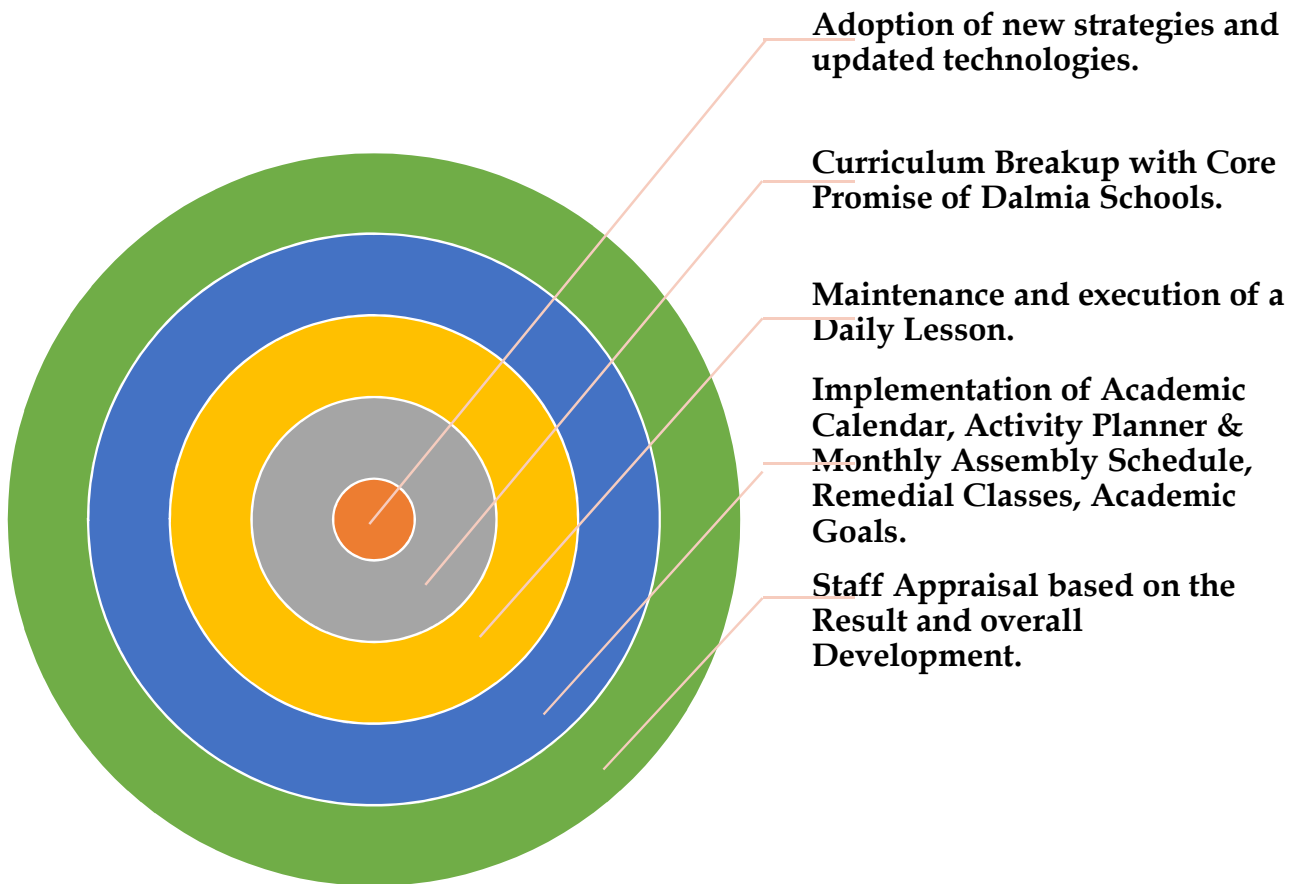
Adoption of new strategies and updated technologies.

Curriculum Breakup with Core Promise of Dalmia Schools.

Maintenance and execution of a Daily Lesson.

Implementation of Academic Calendar, Activity Planner & Monthly Assembly Schedule, Remedial Classes, Academic Goals.

Staff Appraisal based on the Result and overall Development.